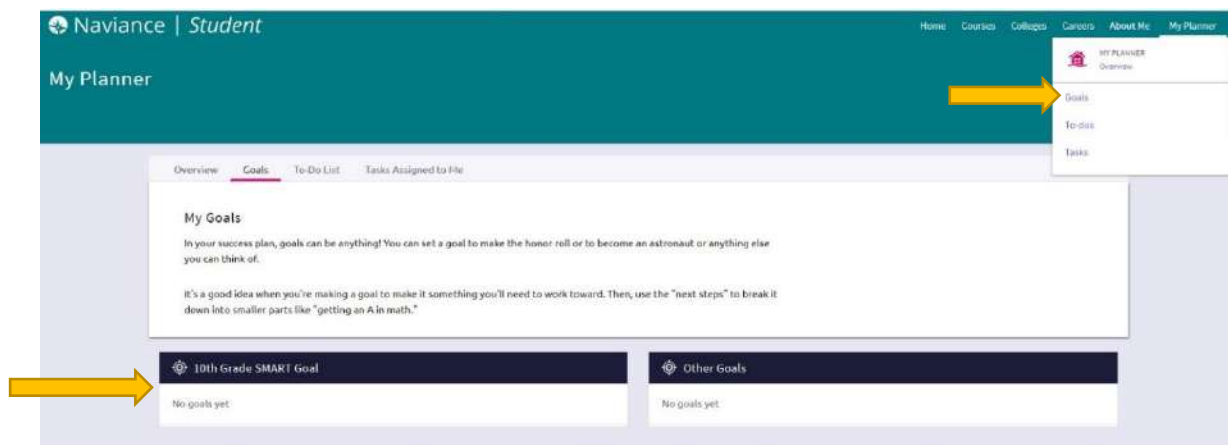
Naviance | Student

Home Courses Colleges Careers About Me My Planner

My Planner

MY PLANNER
Overview

Goals

To-dos

Tasks

Overview Goals To-Do List Tasks Assigned to Me

My Goals

In your success plan, goals can be anything! You can set a goal to make the honor roll or to become an astronaut or anything else you can think of.

It's a good idea when you're making a goal to make it something you'll need to work toward. Then, use the "next steps" to break it down into smaller parts like "getting an A in math."

10th Grade SMART Goal

No goals yet

Other Goals

No goals yet